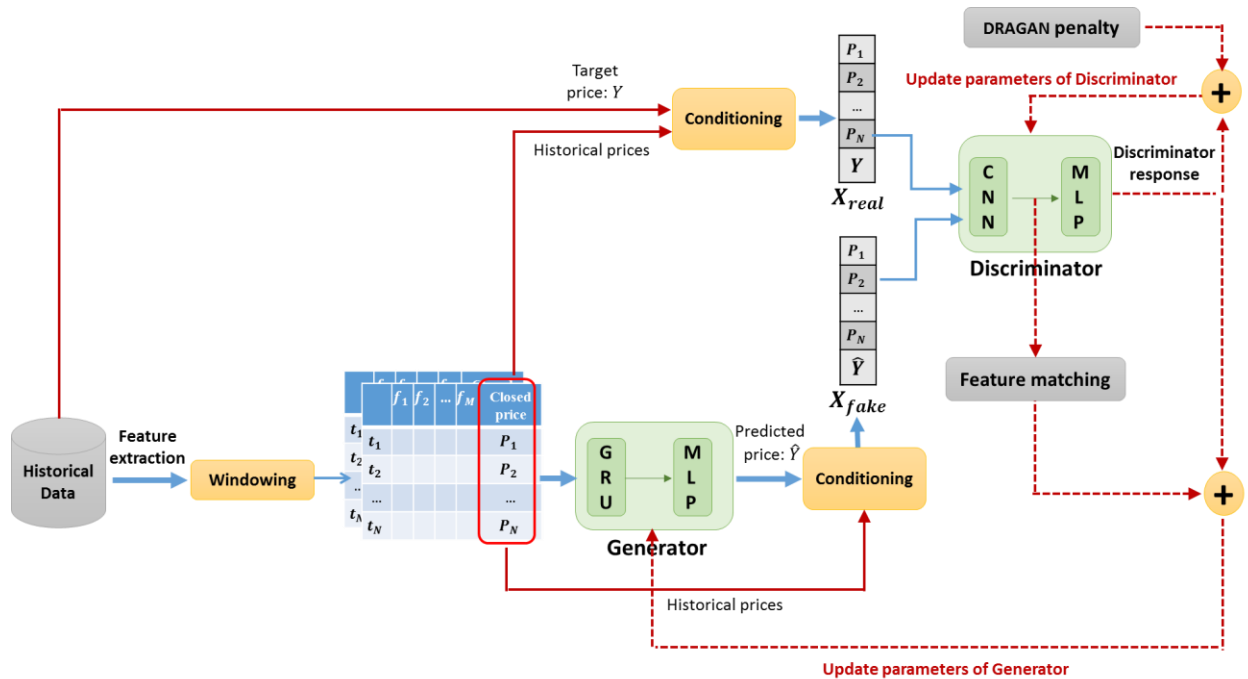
DRAGAN penalty

Update parameters of Discriminator

Target price: $Y$

Conditioning

Historical prices

$P_1$
$P_2$
...
$P_N$
$Y$

$X_{real}$

C N N

M L P

Discriminator response

Discriminator

$P_1$
$P_2$
...
$P_N$
$\hat{Y}$

$X_{fake}$

Feature matching

Historical Data

Feature extraction

Windowing

| | $f_1$ | $f_2$ | ... | $f_M$ | Closed price |
|---|---|---|---|---|---|
| $t_1$ | | | | | $P_1$ |
| $t_2$ | | | | | $P_2$ |
| ... | | | | | ... |
| $t_N$ | | | | | $P_N$ |

G R U

M L P

Generator

Predicted price: $\hat{Y}$

Conditioning

Historical prices

Update parameters of Generator